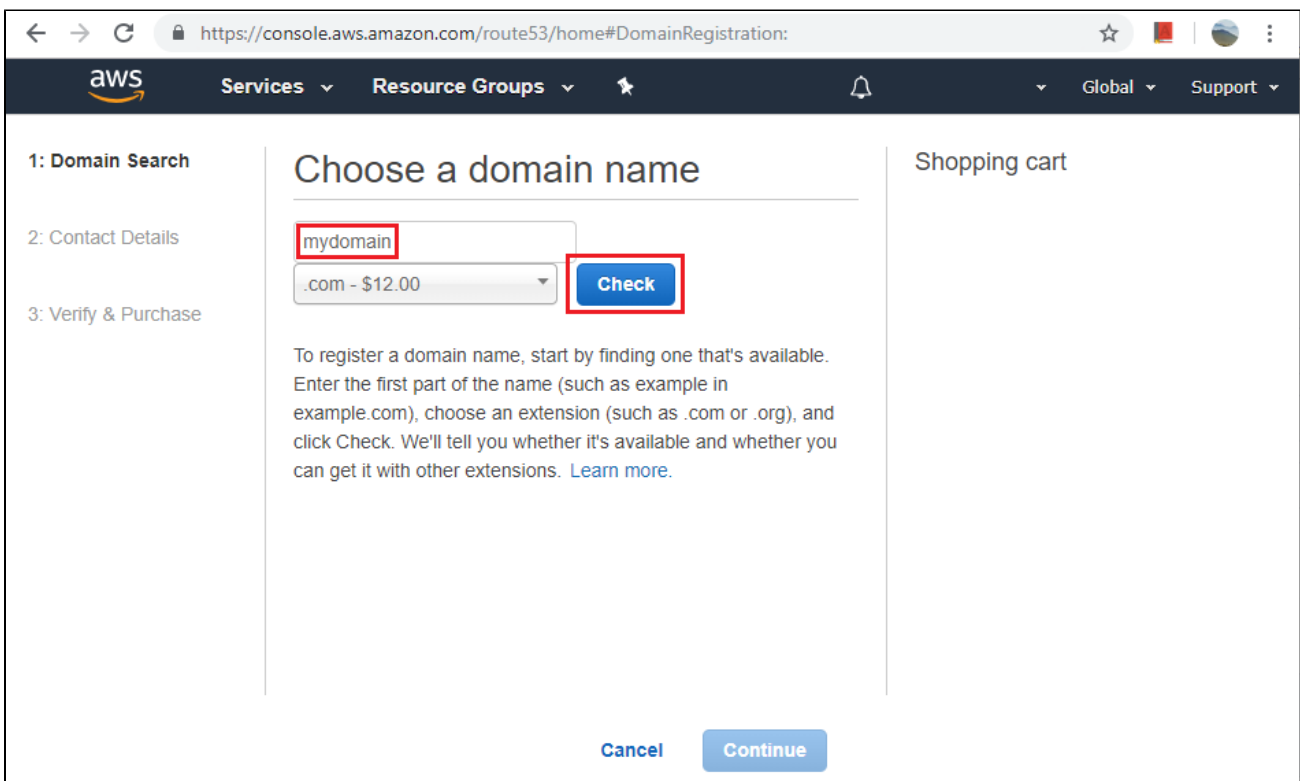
https://console.aws.amazon.com/route53/home#DomainRegistration:

aws Services Resource Groups Global Support

1: Domain Search

2: Contact Details

3: Verify & Purchase

Choose a domain name

mydomain

.com - $12.00

Check

To register a domain name, start by finding one that's available. Enter the first part of the name (such as example in example.com), choose an extension (such as .com or .org), and click Check. We'll tell you whether it's available and whether you can get it with other extensions. Learn more.

Shopping cart

Cancel Continue